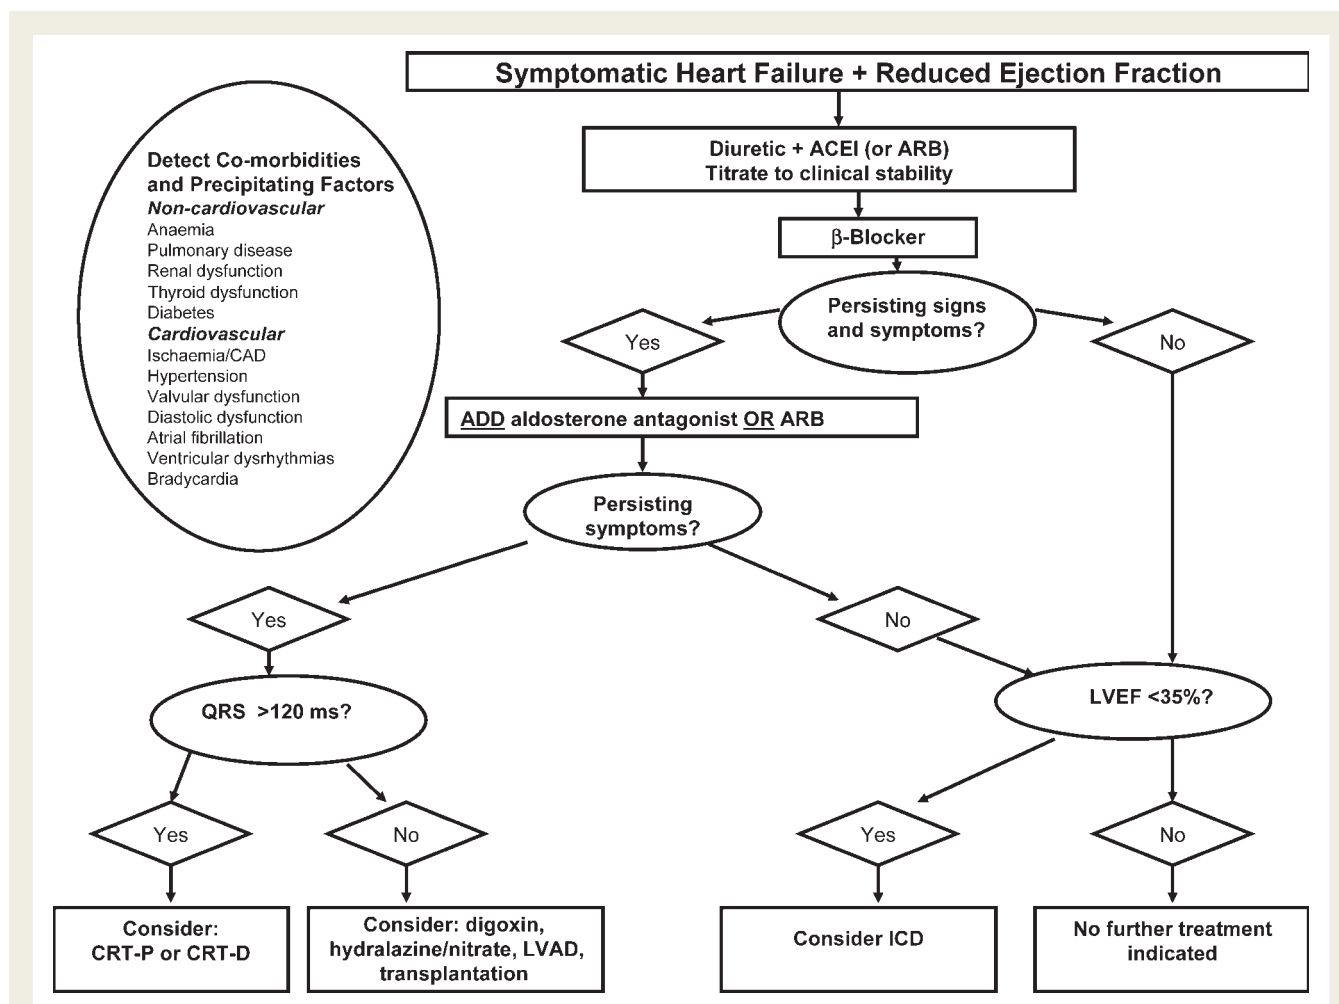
Symptomatic Heart Failure + Reduced Ejection Fraction

Diuretic + ACEI (or ARB)
Titrate to clinical stability

β-Blocker

Persisting signs and symptoms?

Yes

No

ADD aldosterone antagonist OR ARB

Persisting symptoms?

Yes

No

QRS >120 ms?

LVEF <35%?

Yes

No

Yes

No

Consider: CRT-P or CRT-D

Consider: digoxin, hydralazine/nitrate, LVAD, transplantation

Consider ICD

No further treatment indicated

Detect Co-morbidities and Precipitating Factors
*Non-cardiovascular*
Anaemia
Pulmonary disease
Renal dysfunction
Thyroid dysfunction
Diabetes
*Cardiovascular*
Ischaemia/CAD
Hypertension
Valvular dysfunction
Diastolic dysfunction
Atrial fibrillation
Ventricular dysrhythmias
Bradycardia